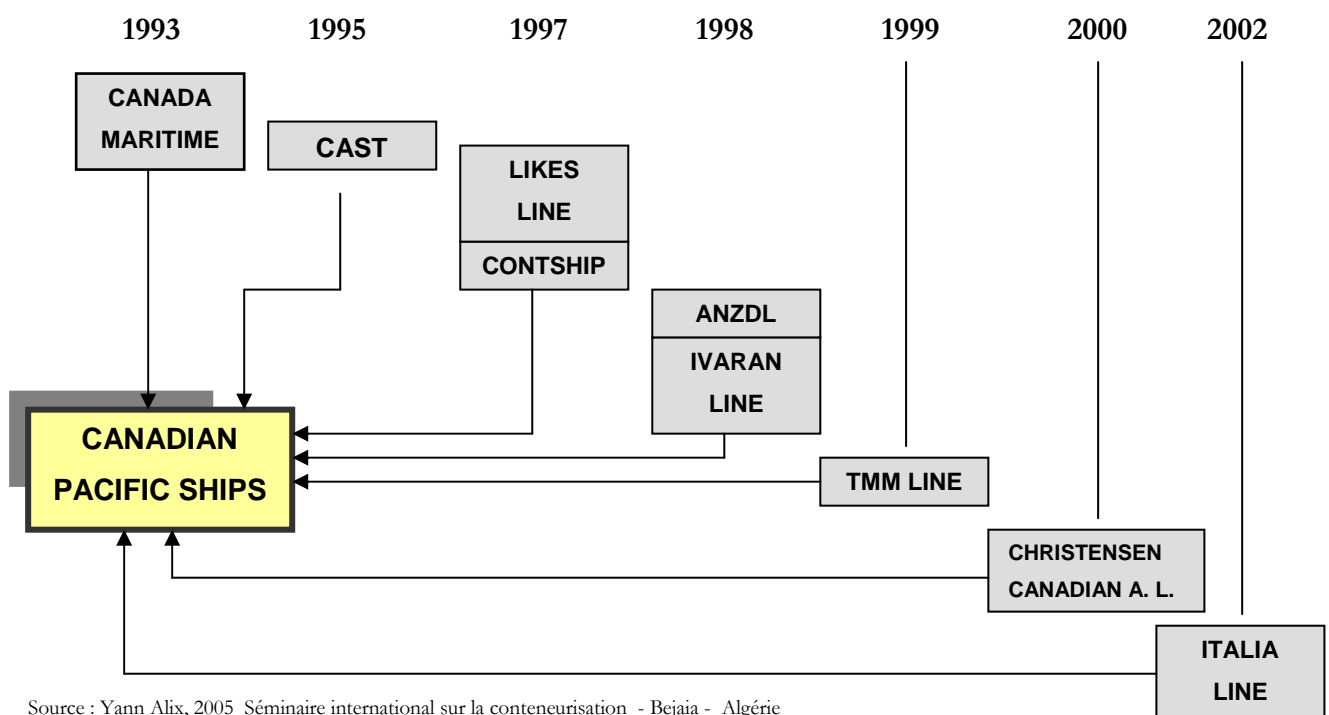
1993 1995 1997 1998 1999 2000 2002

CANADA MARITIME

CAST

LIKES LINE

CONTSHIP

ANZDL

IVARAN LINE

CANADIAN PACIFIC SHIPS

TMM LINE

CHRISTENSEN CANADIAN A. L.

ITALIA LINE

Source : Yann Alix, 2005 Séminaire international sur la conteneurisation - Bejaia - Algérie